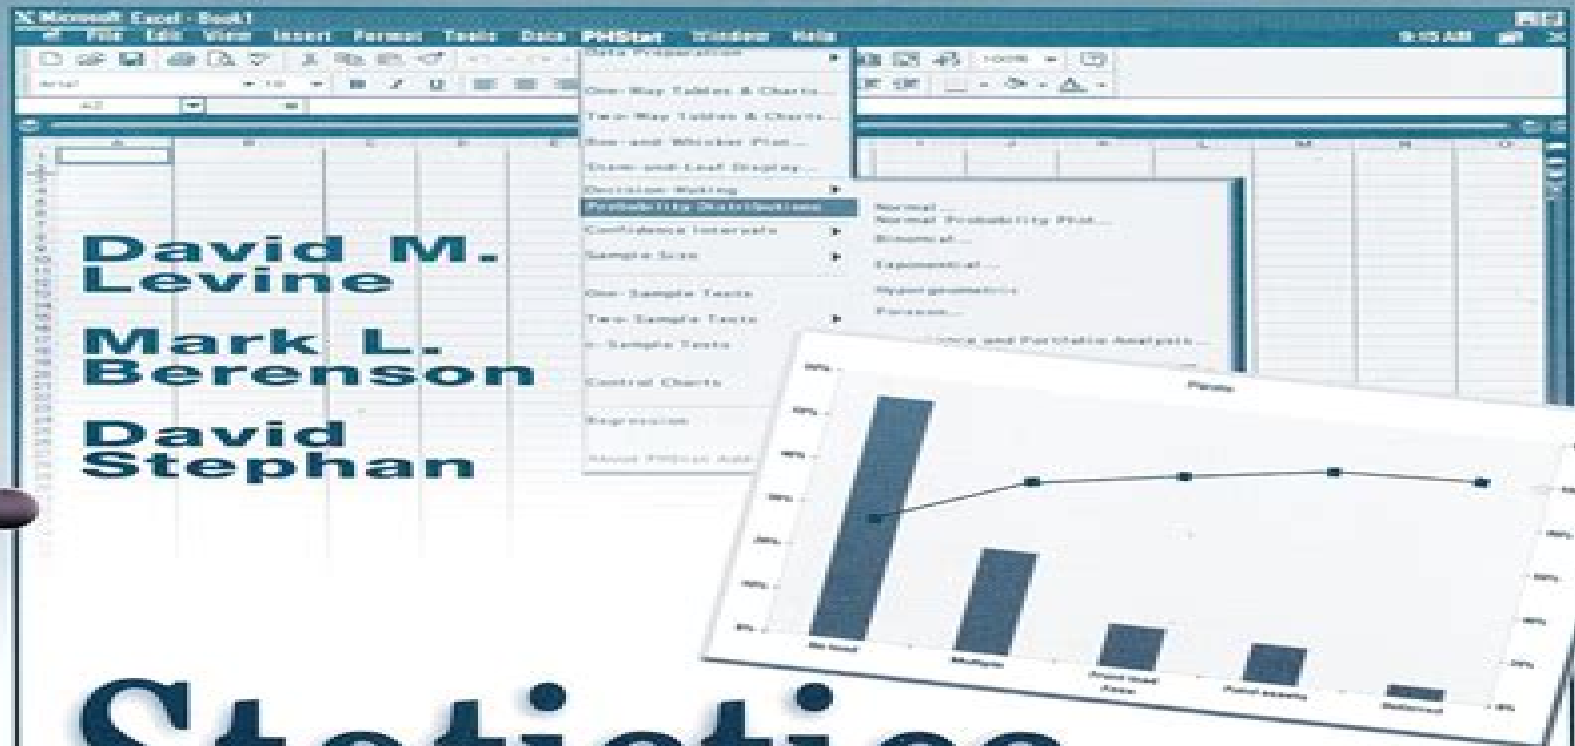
Microsoft Excel - Book1

File Edit View Insert Format Tools Data PHStat Window Help

9:43 AM

Data Preparation

One-Way Tables & Charts...

Two-Way Tables & Charts...

Box-and-Whisker Plot...

Stem-and-Leaf Display...

Decision-Making

Probability Distributions

Confidence Intervals

Sample Size

One-Sample Tests

Two-Sample Tests

c-Sample Tests

Control Charts

Regression

About PHStat Add-In

Normal...

Normal Probability Plot...

Binomial...

Exponential...

Hypergeometric...

Poisson...

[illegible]ance and Portfolio Analysis...

Pareto

David M. Levine

Mark L. Berenson

David Stephan

Statistics